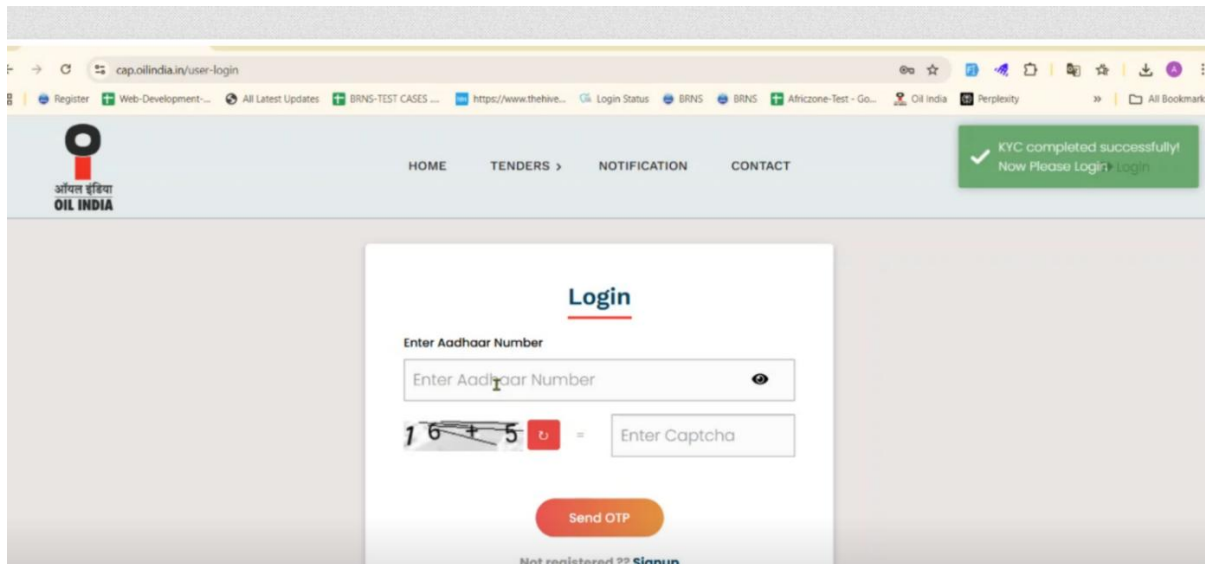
cap.oilindia.in/user-login

Register | Web-Development-... | All Latest Updates | BRNS-TEST CASES ... | https://www.thehive... | Login Status | BRNS | BRNS | Africzone-Test - Go... | Oil India | Perplexity | » | All Bookmarks

ऑयल इंडिया
OIL INDIA

HOME TENDERS › NOTIFICATION CONTACT

KYC completed successfully! Now Please Login Login

Login

Enter Aadhaar Number

Enter Aadhaar Number

16 + 5 =

Enter Captcha

Send OTP

Not registered ?? Signup